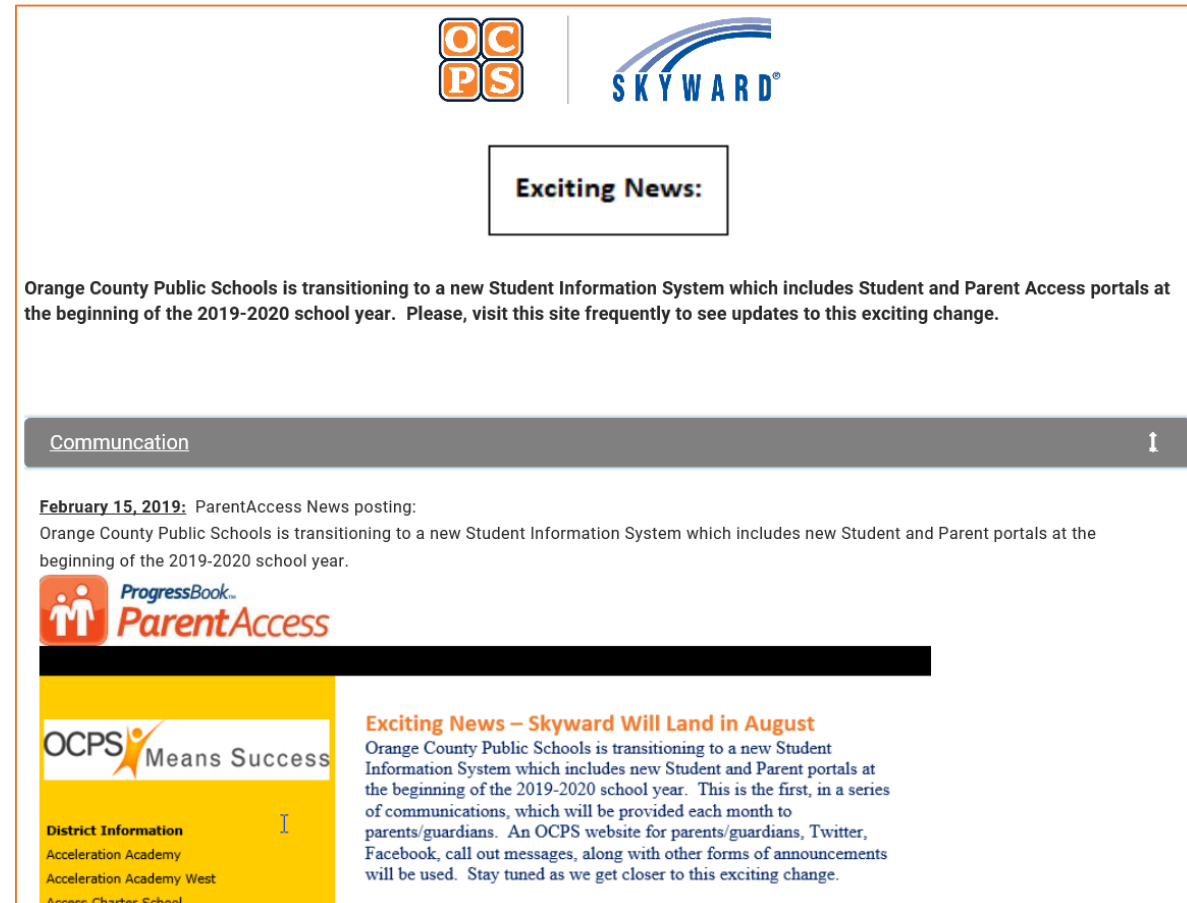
OC PS

SKYWARD®

Exciting News:

Orange County Public Schools is transitioning to a new Student Information System which includes Student and Parent Access portals at the beginning of the 2019-2020 school year. Please, visit this site frequently to see updates to this exciting change.

Communcation

February 15, 2019: ParentAccess News posting:
Orange County Public Schools is transitioning to a new Student Information System which includes new Student and Parent portals at the beginning of the 2019-2020 school year.

ProgressBook ParentAccess

OCPS Means Success

District Information
Acceleration Academy
Acceleration Academy West
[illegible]

Exciting News – Skyward Will Land in August
Orange County Public Schools is transitioning to a new Student Information System which includes new Student and Parent portals at the beginning of the 2019-2020 school year. This is the first, in a series of communications, which will be provided each month to parents/guardians. An OCPS website for parents/guardians, Twitter, Facebook, call out messages, along with other forms of announcements will be used. Stay tuned as we get closer to this exciting change.